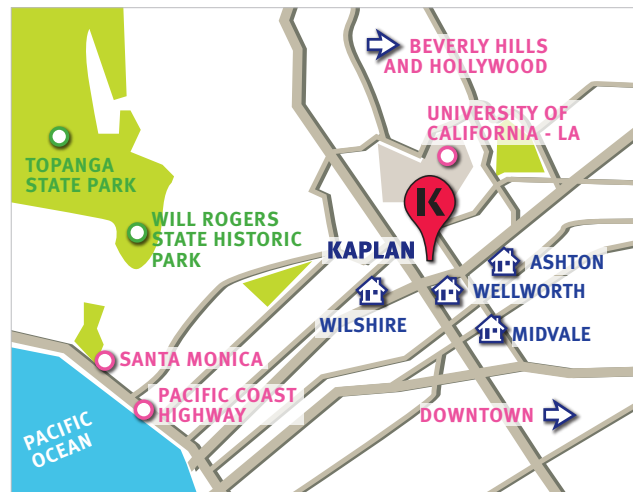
BEVERLY HILLS AND HOLLYWOOD

UNIVERSITY OF CALIFORNIA - LA

TOPANGA STATE PARK

WILL ROGERS STATE HISTORIC PARK

K

KAPLAN

ASHTON

WELLWORTH

WILSHIRE

MIDVALE

SANTA MONICA

PACIFIC COAST HIGHWAY

PACIFIC OCEAN

DOWNTOWN